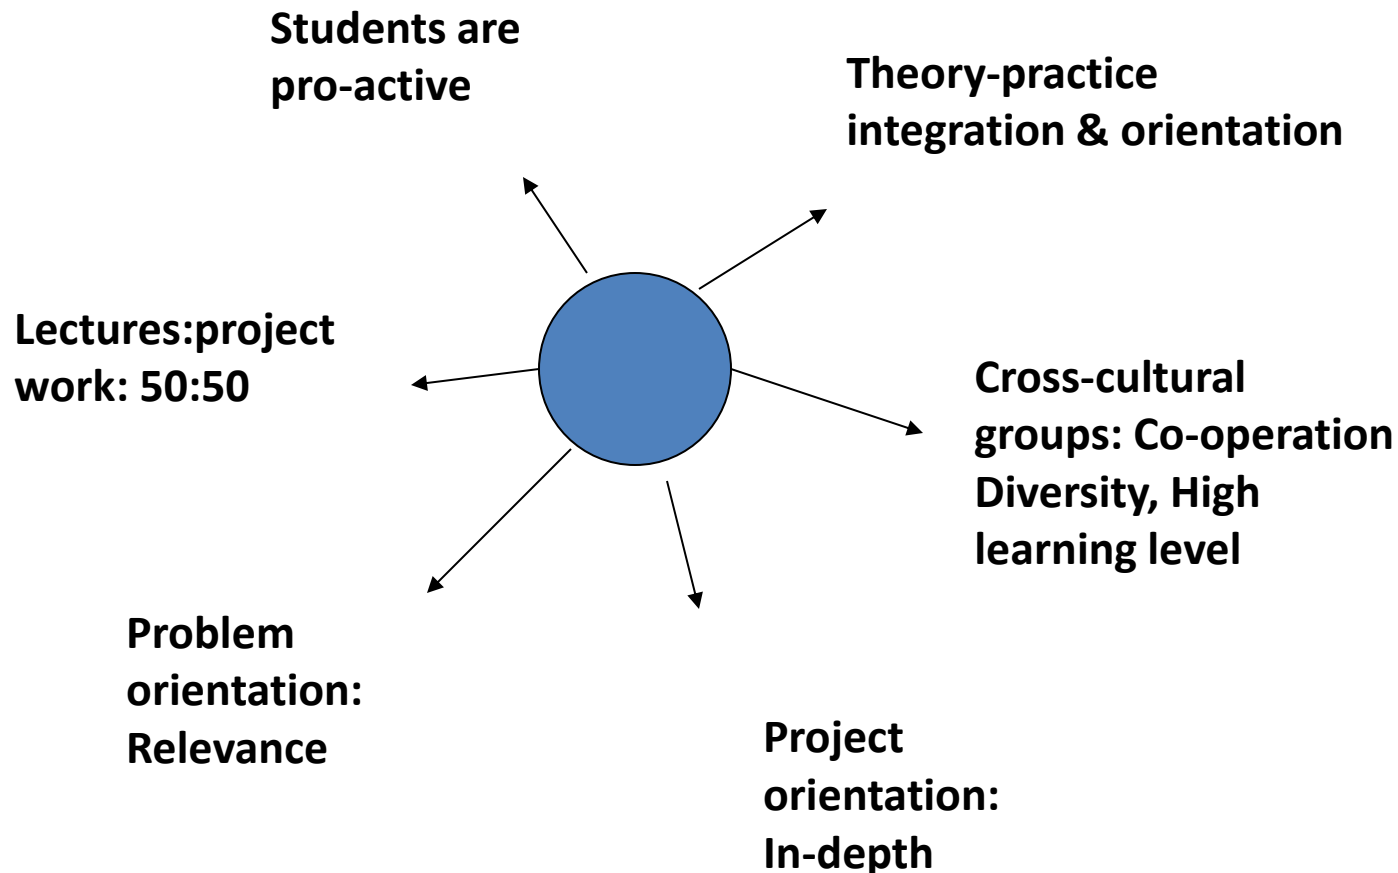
Students are pro-active

Theory-practice integration & orientation

Lectures:project work: 50:50

Cross-cultural groups: Co-operation Diversity, High learning level

Problem orientation: Relevance

Project orientation: In-depth